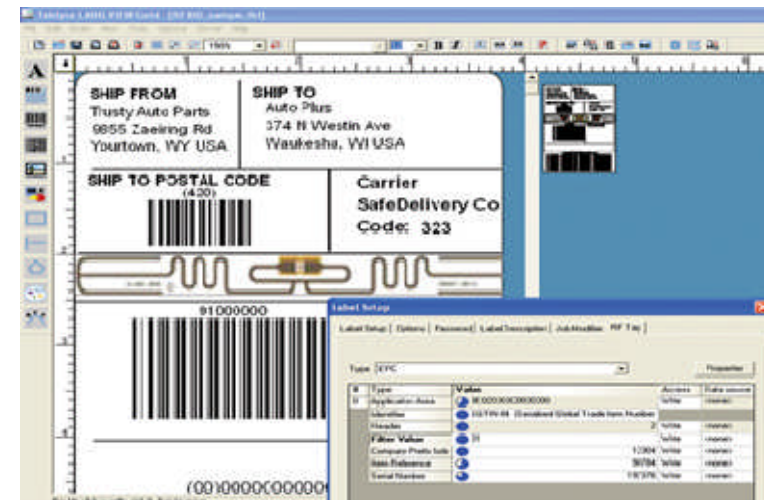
SHIP FROM
Trusty Auto Parts
9855 Zaeiring Rd
Yourtown, WY USA

SHIP TO
Auto Plus
374 N Westin Ave
Waukesha, WI USA

SHIP TO POSTAL CODE
(420)

Carrier
SafeDelivery Co
Code: 323

91000000

(00)0000C00000

Label Setup

Label Setup | Options | Password | Label Description | Job Handling | RF Tag

Type EPC

Properties

| # | Type | Value | Access | Data source |
|---|---|---|---|---|
| 0 | Application Area | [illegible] | Write | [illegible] |
| | Identifier | GSTIN-96 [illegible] Global Trade Item Number | | |
| | Header | 2 | Write | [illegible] |
| | Filter Value | 0 | Write | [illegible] |
| | Company Prefix Index | 12304 | Write | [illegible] |
| | Item Reference | 36784 | Write | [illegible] |
| | Serial Number | 116376 | Write | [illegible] |